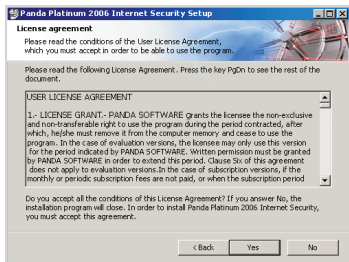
Panda Platinum 2006 Internet Security Setup

License agreement

Please read the conditions of the User License Agreement, which you must accept in order to be able to use the program.

Please read the following License Agreement. Press the key PgDn to see the rest of the document.

USER LICENSE AGREEMENT

1.- LICENSE GRANT.- PANDA SOFTWARE grants the licensee the non-exclusive and non-transferable right to use the program during the period contracted, after which, he/she must remove it from the computer memory and cease to use the program. In the case of evaluation versions, the licensee may only use this version for the period indicated by PANDA SOFTWARE. Written permission must be granted by PANDA SOFTWARE in order to extend this period. Clause Six of this agreement does not apply to evaluation versions.In the case of subscription versions, if the monthly or periodic subscription fees are not paid, or when the subscription period

Do you accept all the conditions of this License Agreement? If you answer No, the installation program will close. In order to install Panda Platinum 2006 Internet Security, you must accept this agreement.

< Back

Yes

No